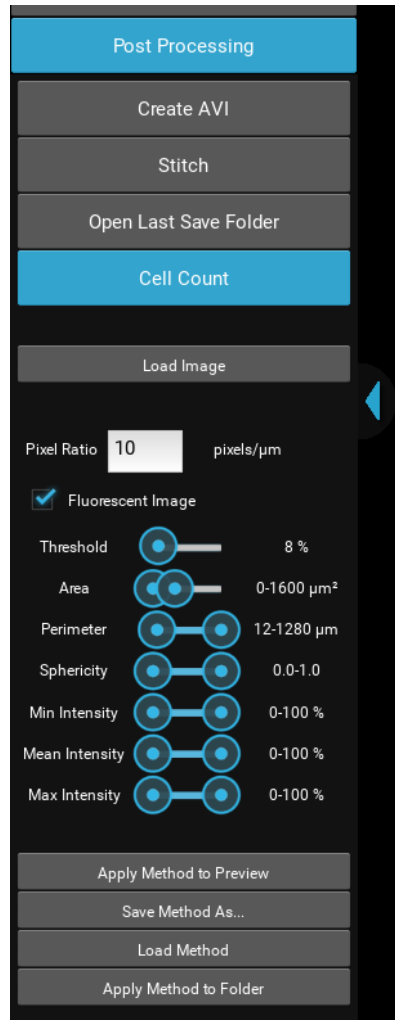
Post Processing

Create AVI

Stitch

Open Last Save Folder

Cell Count

Load Image

Pixel Ratio 10 pixels/µm

Fluorescent Image

Threshold 8 %

Area 0-1600 µm²

Perimeter 12-1280 µm

Sphericity 0.0-1.0

Min Intensity 0-100 %

Mean Intensity 0-100 %

Max Intensity 0-100 %

Apply Method to Preview

Save Method As...

Load Method

Apply Method to Folder